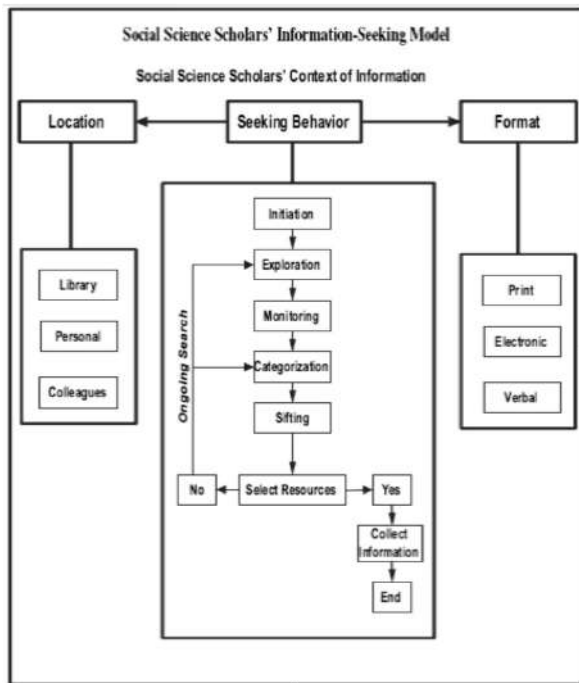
Social Science Scholars' Information-Seeking Model

Social Science Scholars' Context of Information

Location

Seeking Behavior

Format

Library

Personal

Colleagues

Initiation

Exploration

Monitoring

Categorization

Sifting

Ongoing Search

No

Select Resources

Yes

Collect Information

End

Print

Electronic

Verbal